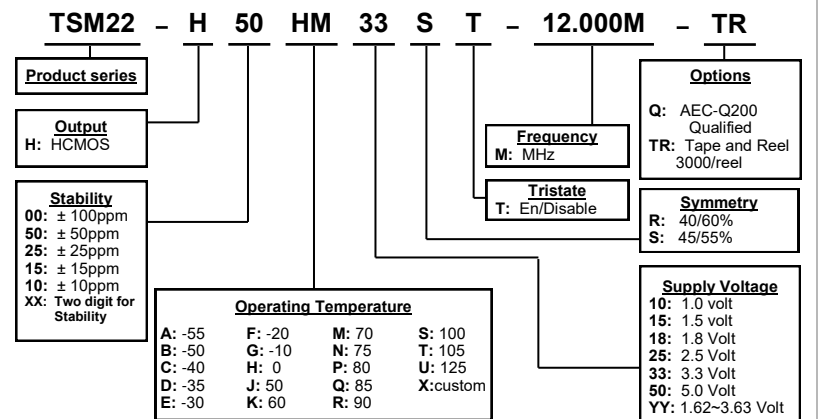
TSM22 – H 50 HM 33 S T – 12.000M – TR

Product series

Output
H: HCMOS

Stability
00: ± 100ppm
50: ± 50ppm
25: ± 25ppm
15: ± 15ppm
10: ± 10ppm
XX: Two digit for Stability

Operating Temperature

| A: -55 | F: -20 | M: 70 | S: 100 |
|---|---|---|---|
| B: -50 | G: -10 | N: 75 | T: 105 |
| C: -40 | H: 0 | P: 80 | U: 125 |
| D: -35 | J: 50 | Q: 85 | X:custom |
| E: -30 | K: 60 | R: 90 | |

Frequency
M: MHz

Tristate
T: En/Disable

Options
Q: AEC-Q200 Qualified
TR: Tape and Reel 3000/reel

Symmetry
R: 40/60%
S: 45/55%

Supply Voltage
10: 1.0 volt
15: 1.5 volt
18: 1.8 Volt
25: 2.5 Volt
33: 3.3 Volt
50: 5.0 Volt
YY: 1.62~3.63 Volt